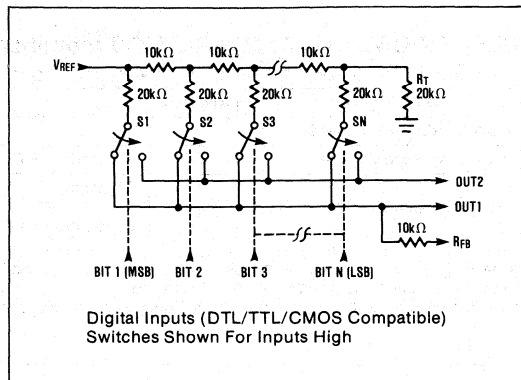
$V_{REF}$
10kΩ
10kΩ
10kΩ
$R_T$
20kΩ
20kΩ
20kΩ
20kΩ
20kΩ
S1
S2
S3
SN
OUT2
OUT1
10kΩ
$R_{FB}$
BIT 1 (MSB)
BIT 2
BIT 3
BIT N (LSB)

Digital Inputs (DTL/TTL/CMOS Compatible)
Switches Shown For Inputs High